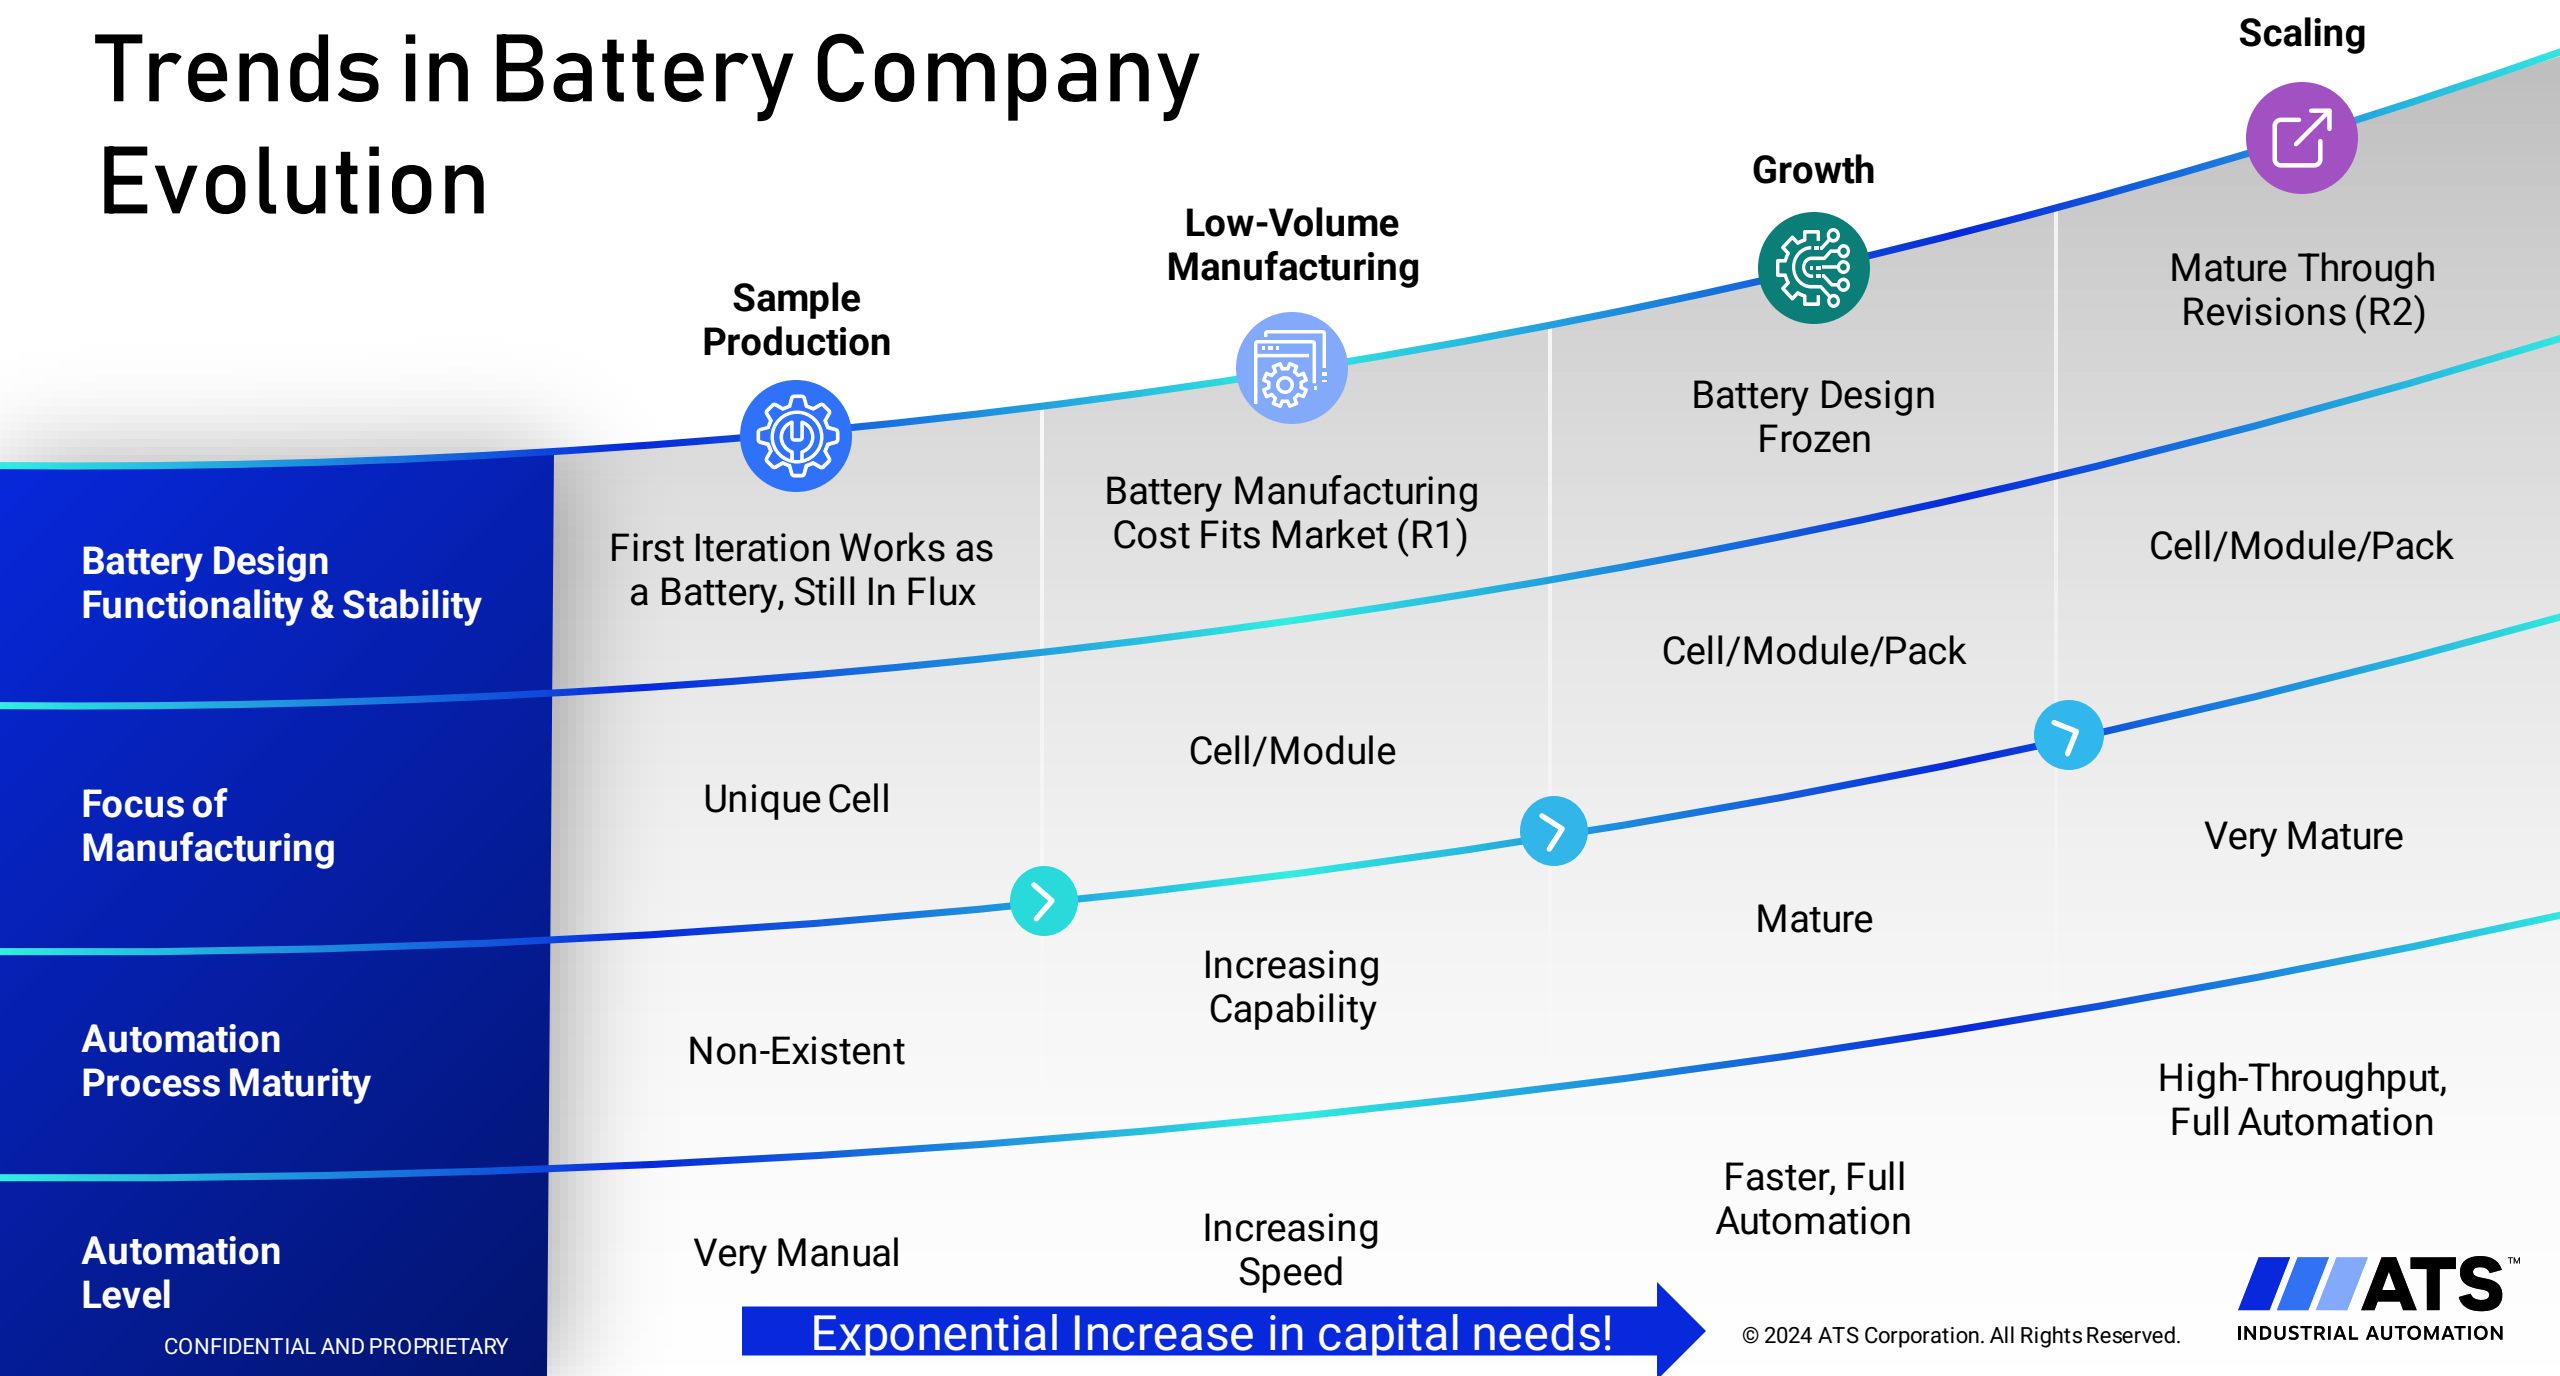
Trends in Battery Company Evolution

Sample Production

Low-Volume Manufacturing

Growth

Scaling

| | Sample Production | Low-Volume Manufacturing | Growth | Scaling |
|---|---|---|---|---|
| Battery Design Functionality & Stability | First Iteration Works as a Battery, Still In Flux | Battery Manufacturing Cost Fits Market (R1) | Battery Design Frozen | Mature Through Revisions (R2) |
| Focus of Manufacturing | Unique Cell | Cell/Module | Cell/Module/Pack | Cell/Module/Pack |
| Automation Process Maturity | Non-Existent | Increasing Capability | Mature | Very Mature |
| Automation Level | Very Manual | Increasing Speed | Faster, Full Automation | High-Throughput, Full Automation |

Exponential Increase in capital needs!

CONFIDENTIAL AND PROPRIETARY

© 2024 ATS Corporation. All Rights Reserved.

ATS™
INDUSTRIAL AUTOMATION